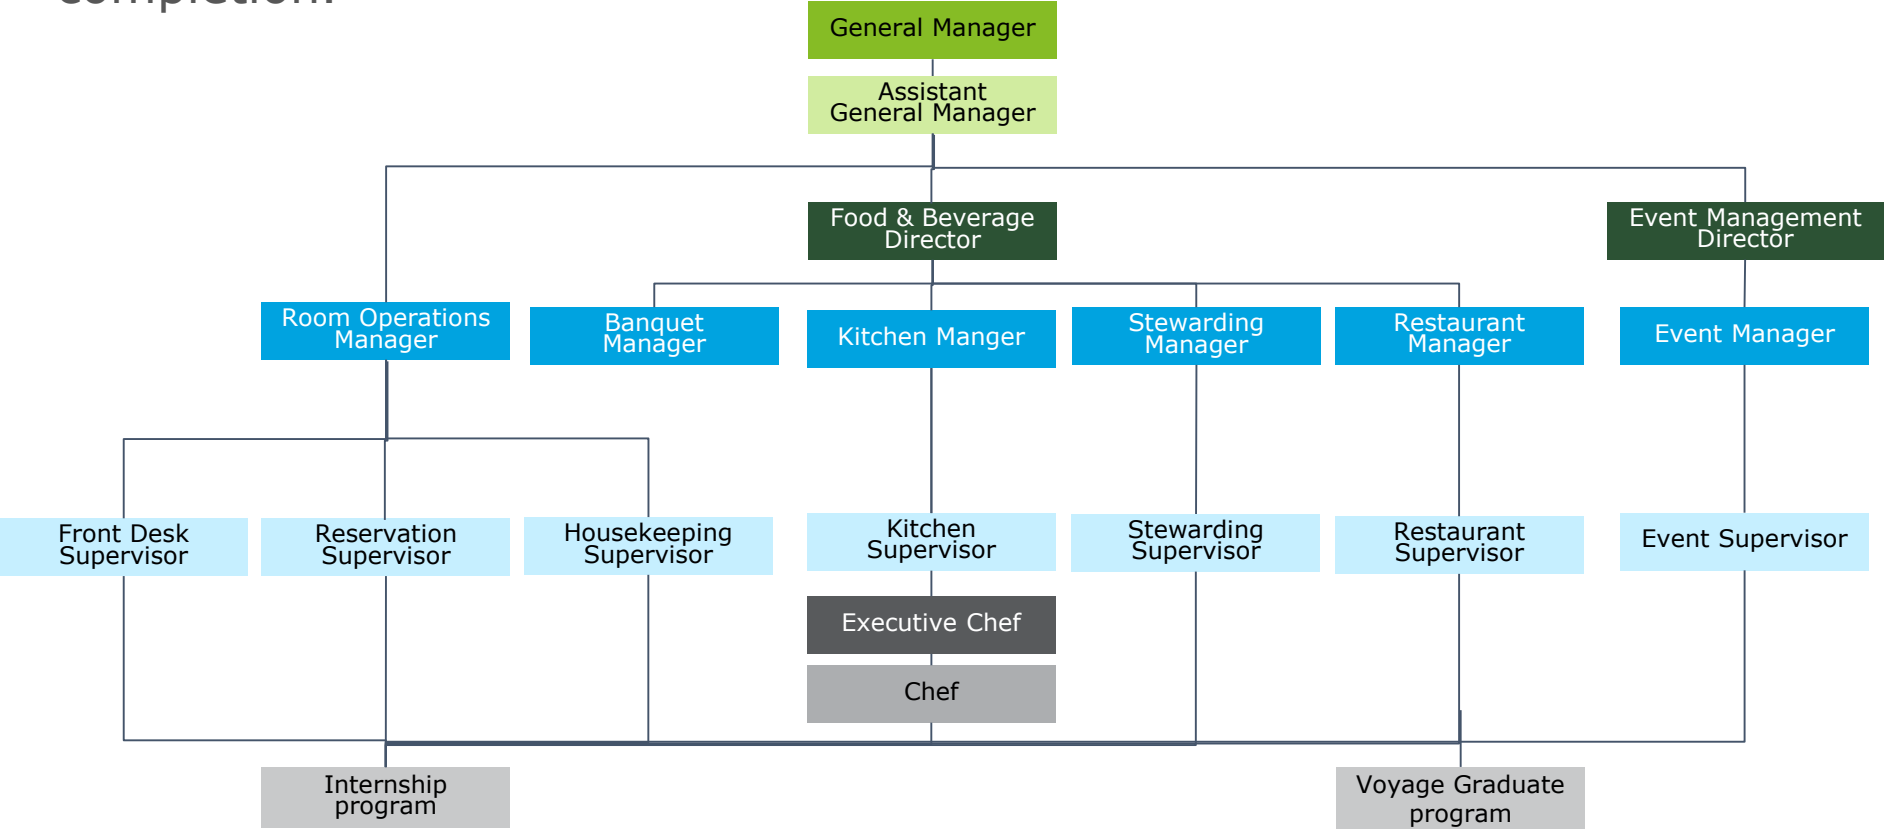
General Manager

Assistant General Manager

Food & Beverage Director

Event Management Director

Room Operations Manager

Banquet Manager

Kitchen Manger

Stewarding Manager

Restaurant Manager

Event Manager

Front Desk Supervisor

Reservation Supervisor

Housekeeping Supervisor

Kitchen Supervisor

Stewarding Supervisor

Restaurant Supervisor

Event Supervisor

Executive Chef

Chef

Internship program

Voyage Graduate program